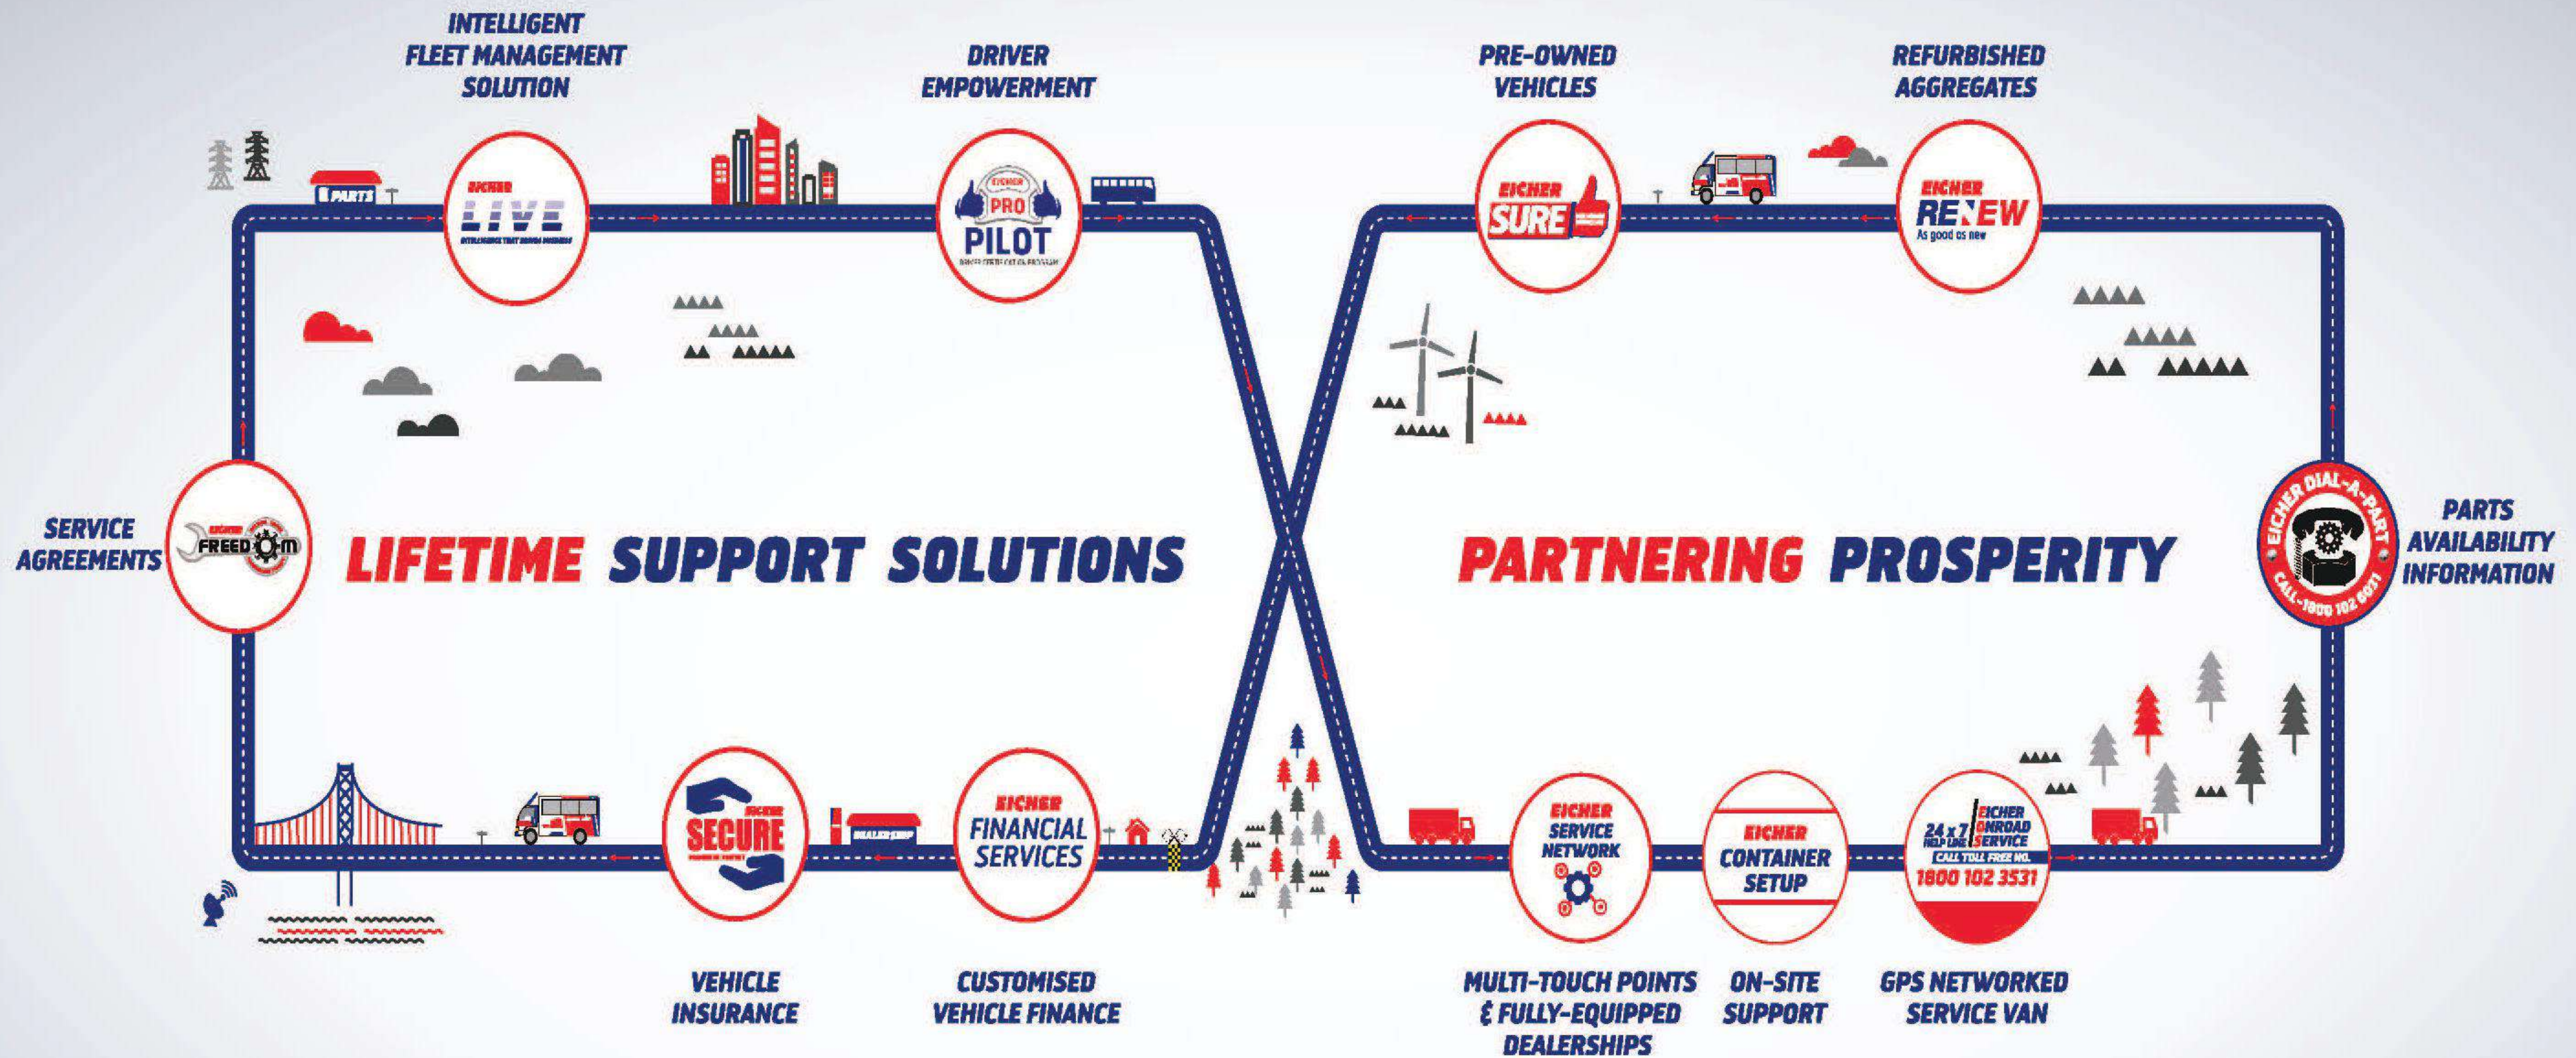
INTELLIGENT FLEET MANAGEMENT SOLUTION

DRIVER EMPOWERMENT

PRE-OWNED VEHICLES

REFURBISHED AGGREGATES

PARTS

EICHER LIVE
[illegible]

EICHER PRO PILOT
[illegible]

EICHER SURE

EICHER RENEW
As good as new

SERVICE AGREEMENTS

EICHER FREEDOM

LIFETIME SUPPORT SOLUTIONS

PARTNERING PROSPERITY

EICHER DIAL-A-PART
CALL-1800 102 6021

PARTS AVAILABILITY INFORMATION

EICHER SECURE
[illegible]

DEALERSHIP

EICHER FINANCIAL SERVICES

EICHER SERVICE NETWORK

EICHER CONTAINER SETUP

24 x 7 HELP LINE
EICHER ONROAD SERVICE
CALL TOLL FREE NO.
1800 102 3531

VEHICLE INSURANCE

CUSTOMISED VEHICLE FINANCE

MULTI-TOUCH POINTS & FULLY-EQUIPPED DEALERSHIPS

ON-SITE SUPPORT

GPS NETWORKED SERVICE VAN